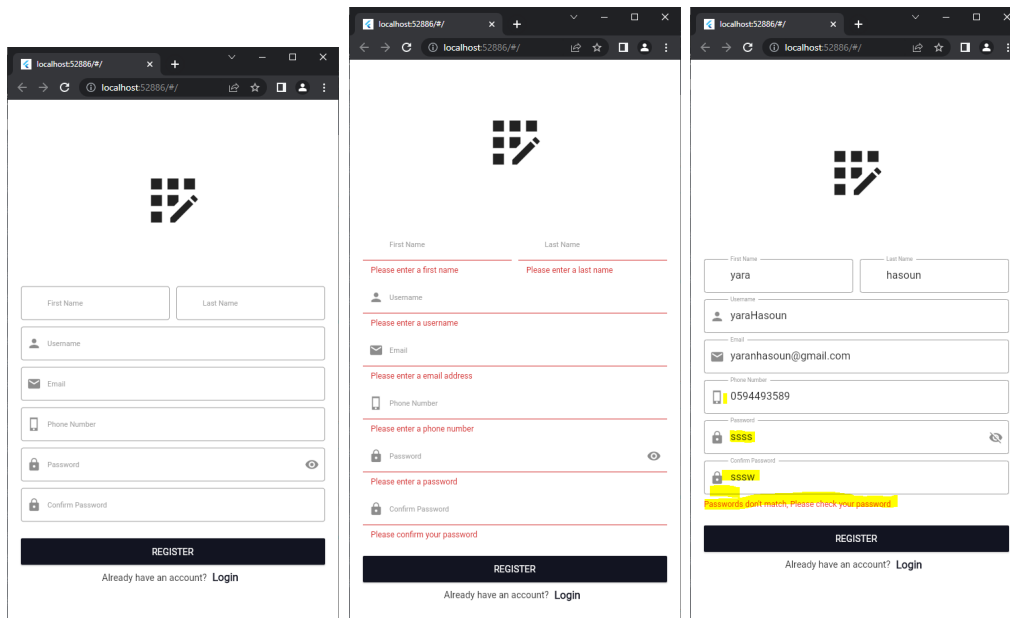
localhost:52886/#/
localhost:52886/#/

First Name
Last Name
Username
Email
Phone Number
Password
Confirm Password
REGISTER
Already have an account? Login

localhost:52886/#/
localhost:52886/#/

First Name
Last Name
Please enter a first name
Please enter a last name
Username
Please enter a username
Email
Please enter a email address
Phone Number
Please enter a phone number
Password
Please enter a password
Confirm Password
Please confirm your password
REGISTER
Already have an account? Login

localhost:52886/#/
localhost:52886/#/

First Name
yara
Last Name
hasoun
Username
yaraHasoun
Email
yaranhasoun@gmail.com
Phone Number
0594493589
Password
ssss
Confirm Password
sssw
Passwords don't match, Please check your password
REGISTER
Already have an account? Login